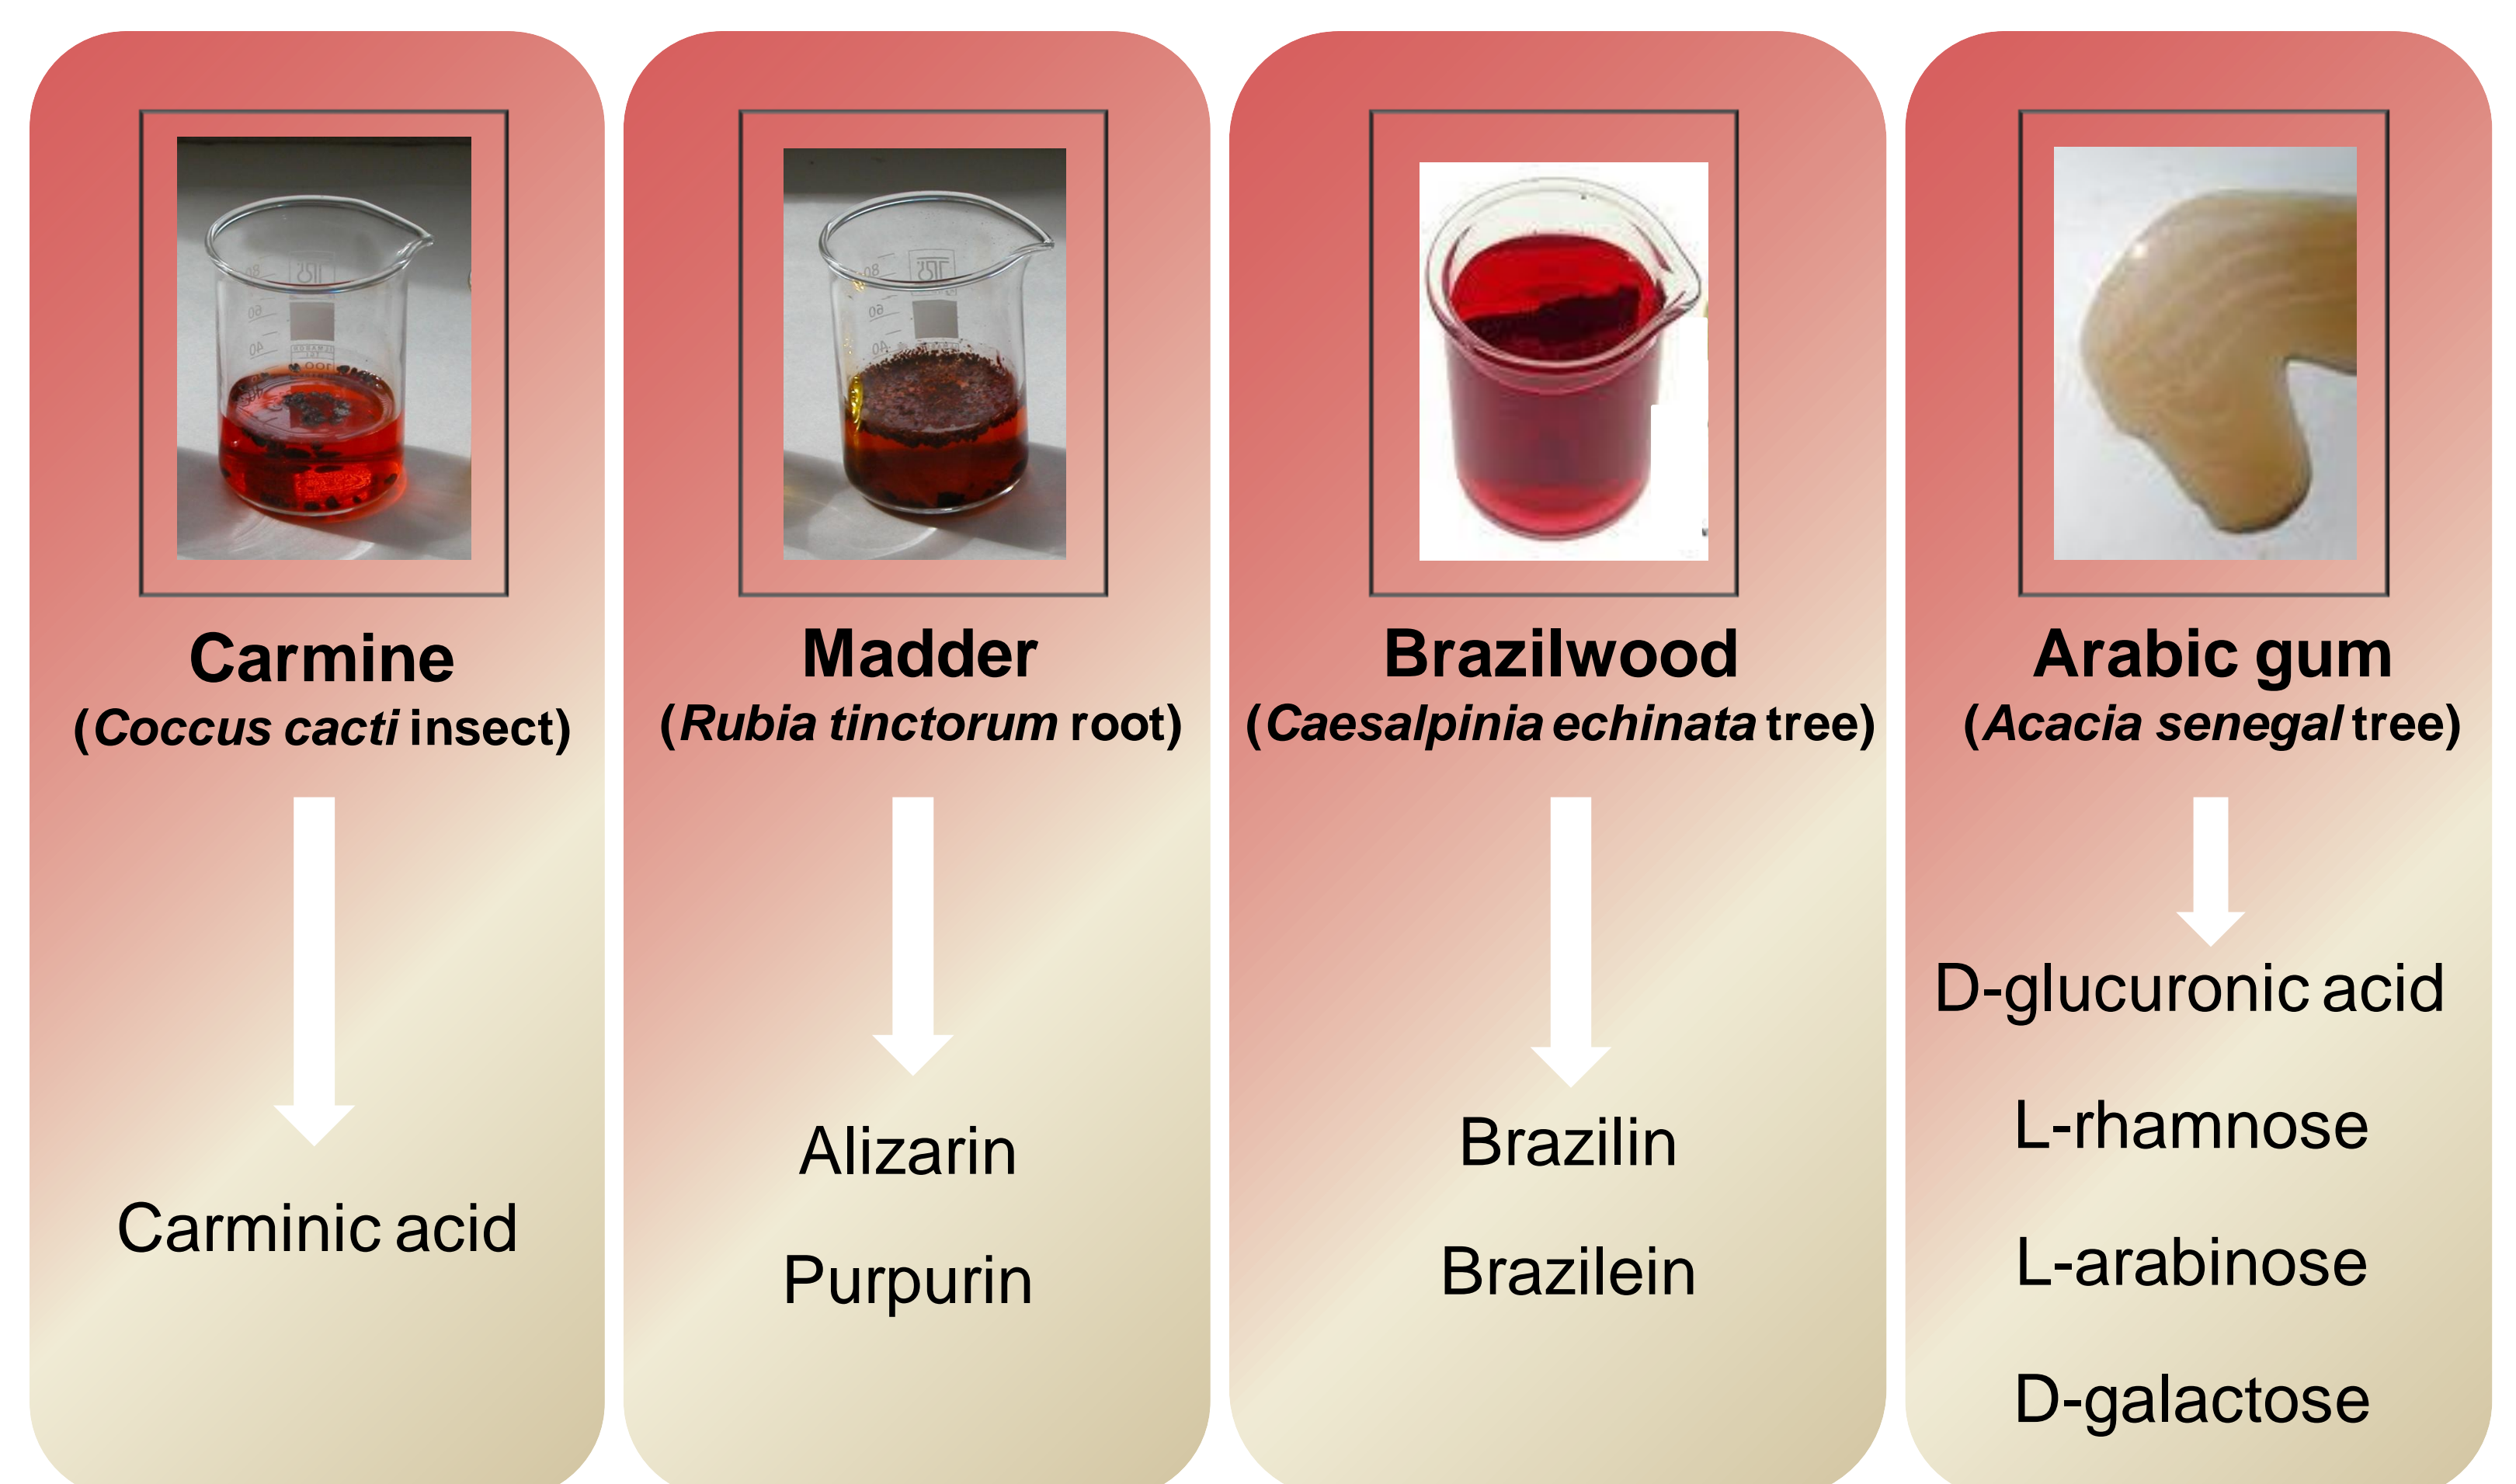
Carmine
(*Coccus cacti* insect)

Carminic acid

Madder
(*Rubia tinctorum* root)

Alizarin

Purpurin

Brazilwood
(*Caesalpinia echinata* tree)

Brazilin

Brazilein

Arabic gum
(*Acacia senegal* tree)

D-glucuronic acid

L-rhamnose

L-arabinose

D-galactose